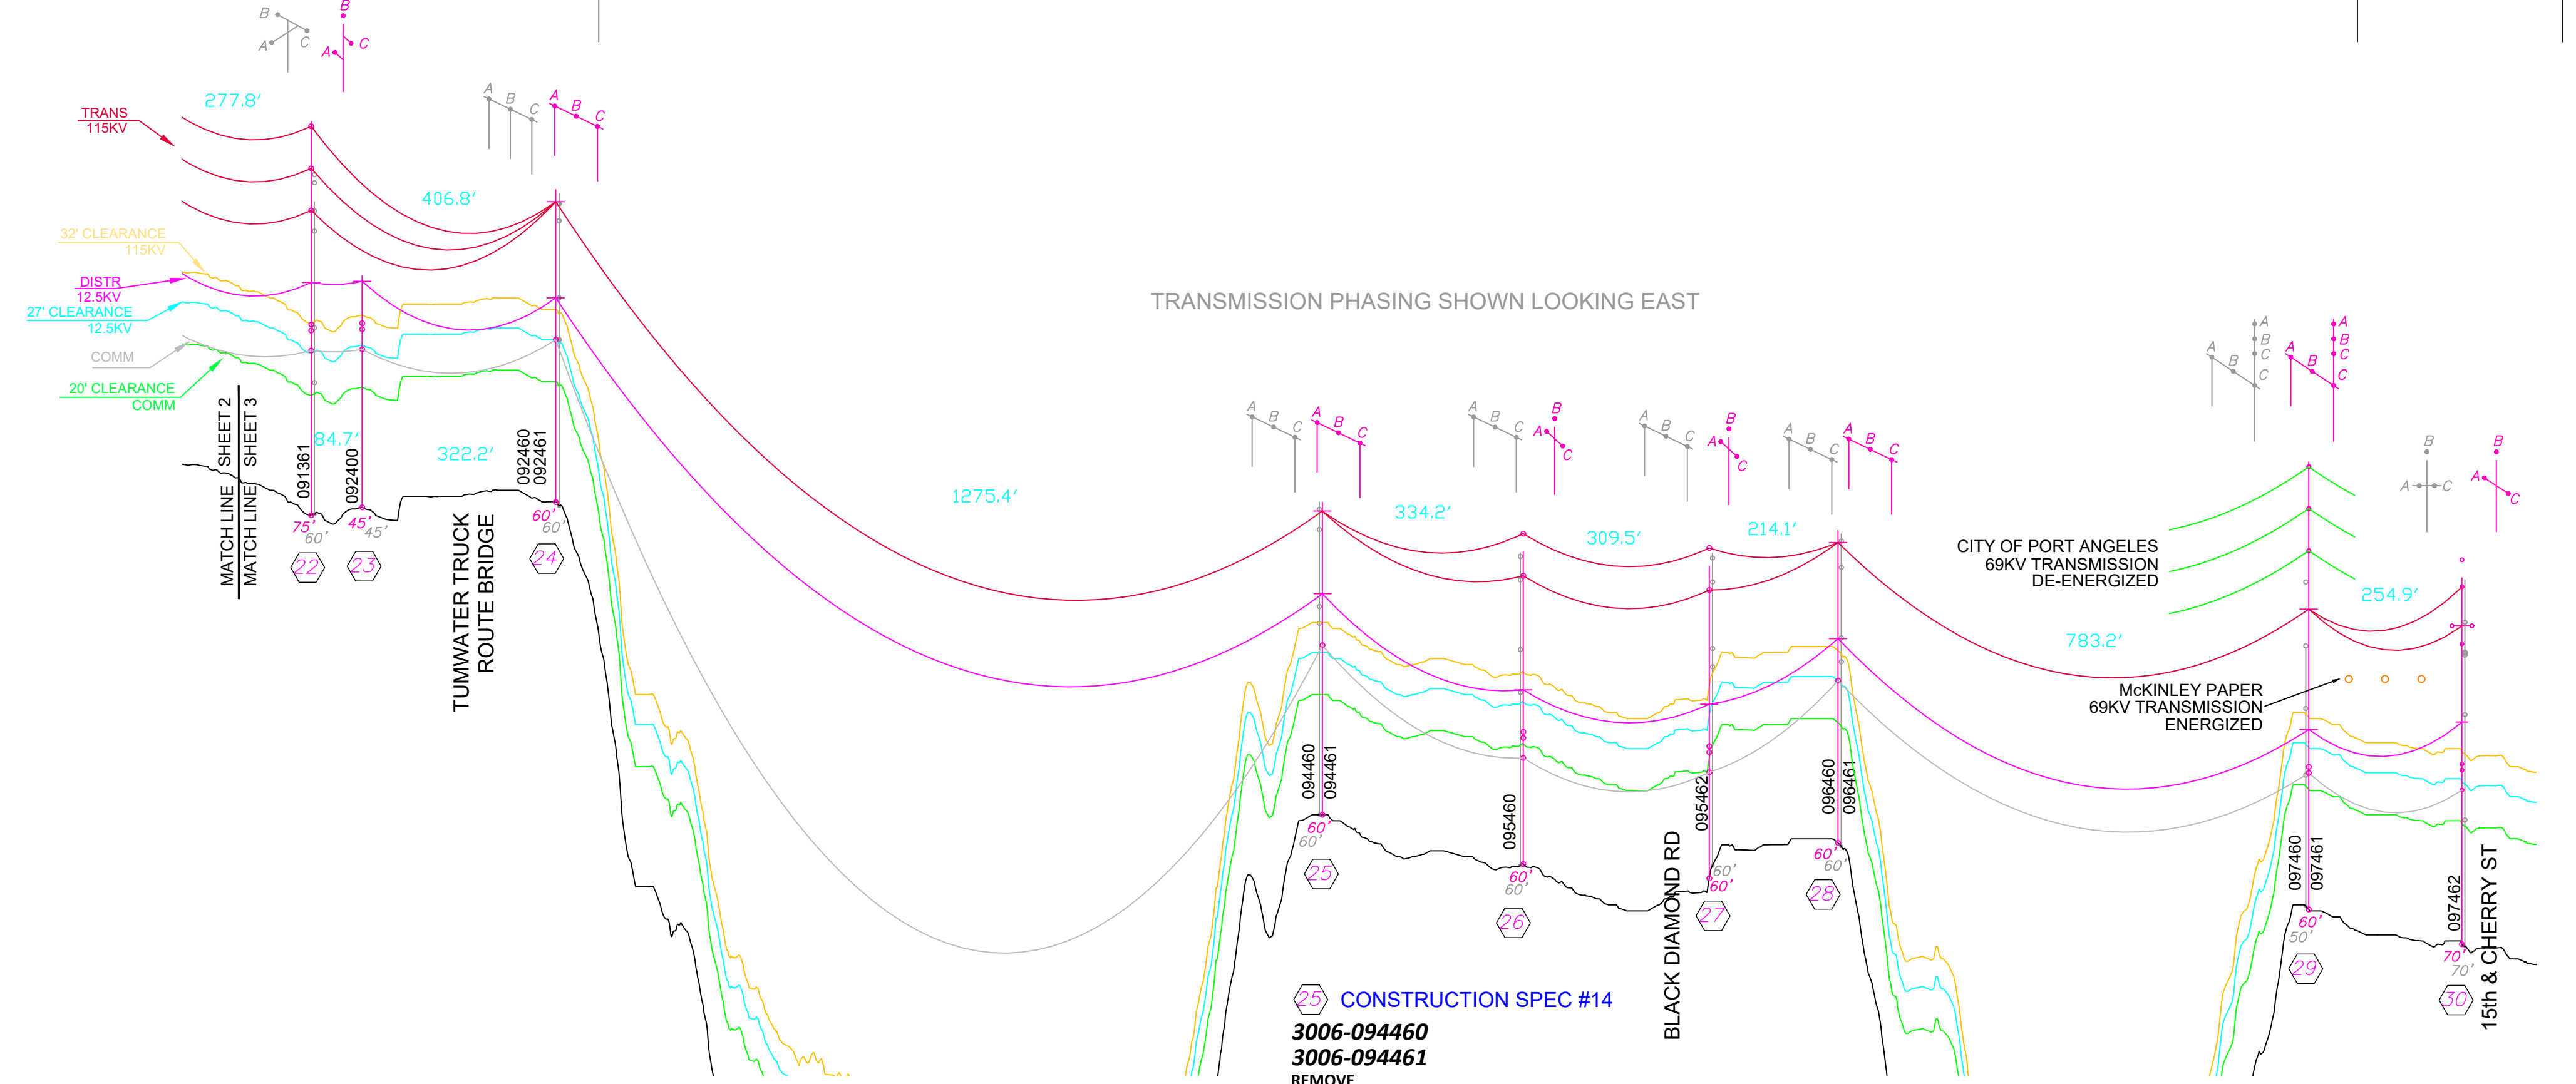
B A C B A C

TRANS 115KV

277.8'

A B C A B C

406.8'

32' CLEARANCE 115KV

DISTR 12.5KV

27' CLEARANCE 12.5KV

COMM

20' CLEARANCE COMM

TRANSMISSION PHASING SHOWN LOOKING EAST

MATCH LINE SHEET 2
MATCH LINE SHEET 3

091361
092400
84.7'
322.2'
092460
092461

75' 60'
45' 45'
60' 60'

22
23
24

TUMWATER TRUCK ROUTE BRIDGE

1275.4'

A B C A B C
A B C A B C
A B C A B C
A B C A B C
A B C A B C

334.2'
309.5'
214.1'

CITY OF PORT ANGELES 69KV TRANSMISSION DE-ENERGIZED

B A C B A C

254.9'

783.2'

McKINLEY PAPER 69KV TRANSMISSION ENERGIZED

094460
094461
095460
095462
096460
096461
097460
097461
097462

60' 60'
60' 60'
60' 60'
60' 60'
60' 50'
70' 70'

25
26
27
28
29
30

BLACK DIAMOND RD

15th & CHERRY ST

25 CONSTRUCTION SPEC #14

3006-094460
3006-094461
REMOVE